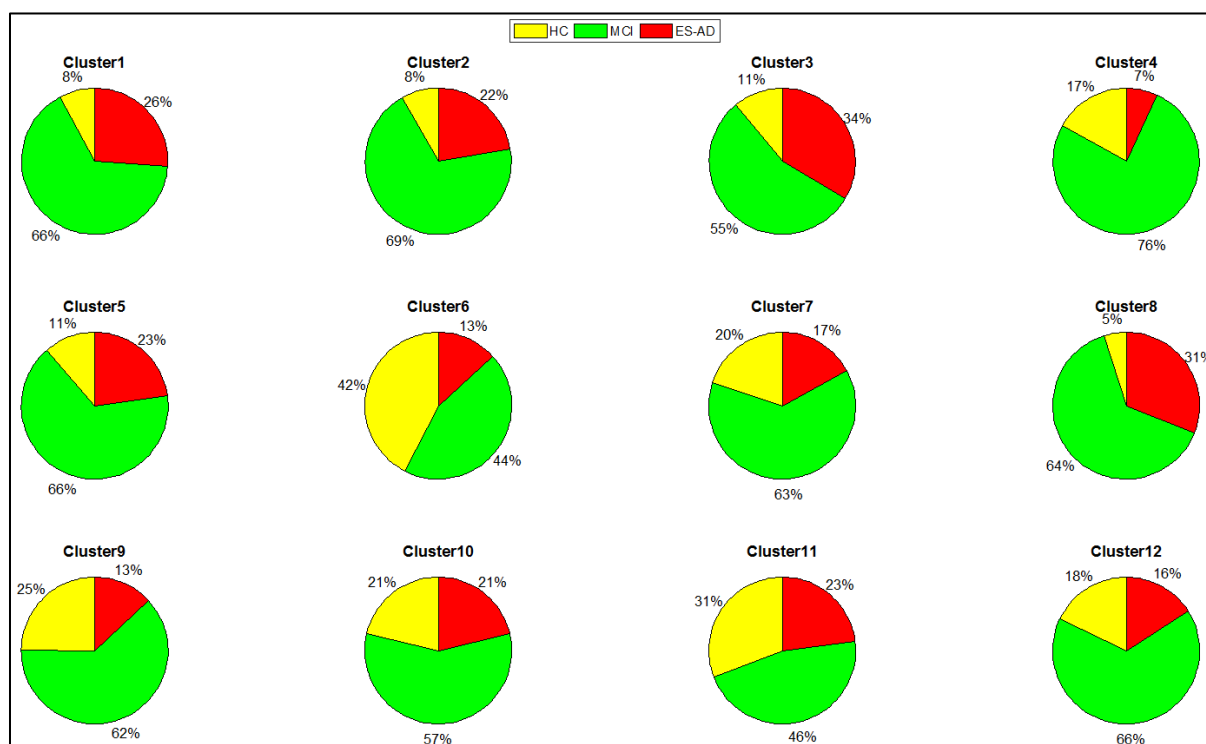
HC MCI ES-AD

Cluster1
8%
26%
66%

Cluster2
8%
22%
69%

Cluster3
11%
34%
55%

Cluster4
17%
7%
76%

Cluster5
11%
23%
66%

Cluster6
13%
42%
44%

Cluster7
20%
17%
63%

Cluster8
5%
31%
64%

Cluster9
13%
25%
62%

Cluster10
21%
21%
57%

Cluster11
31%
23%
46%

Cluster12
18%
16%
66%